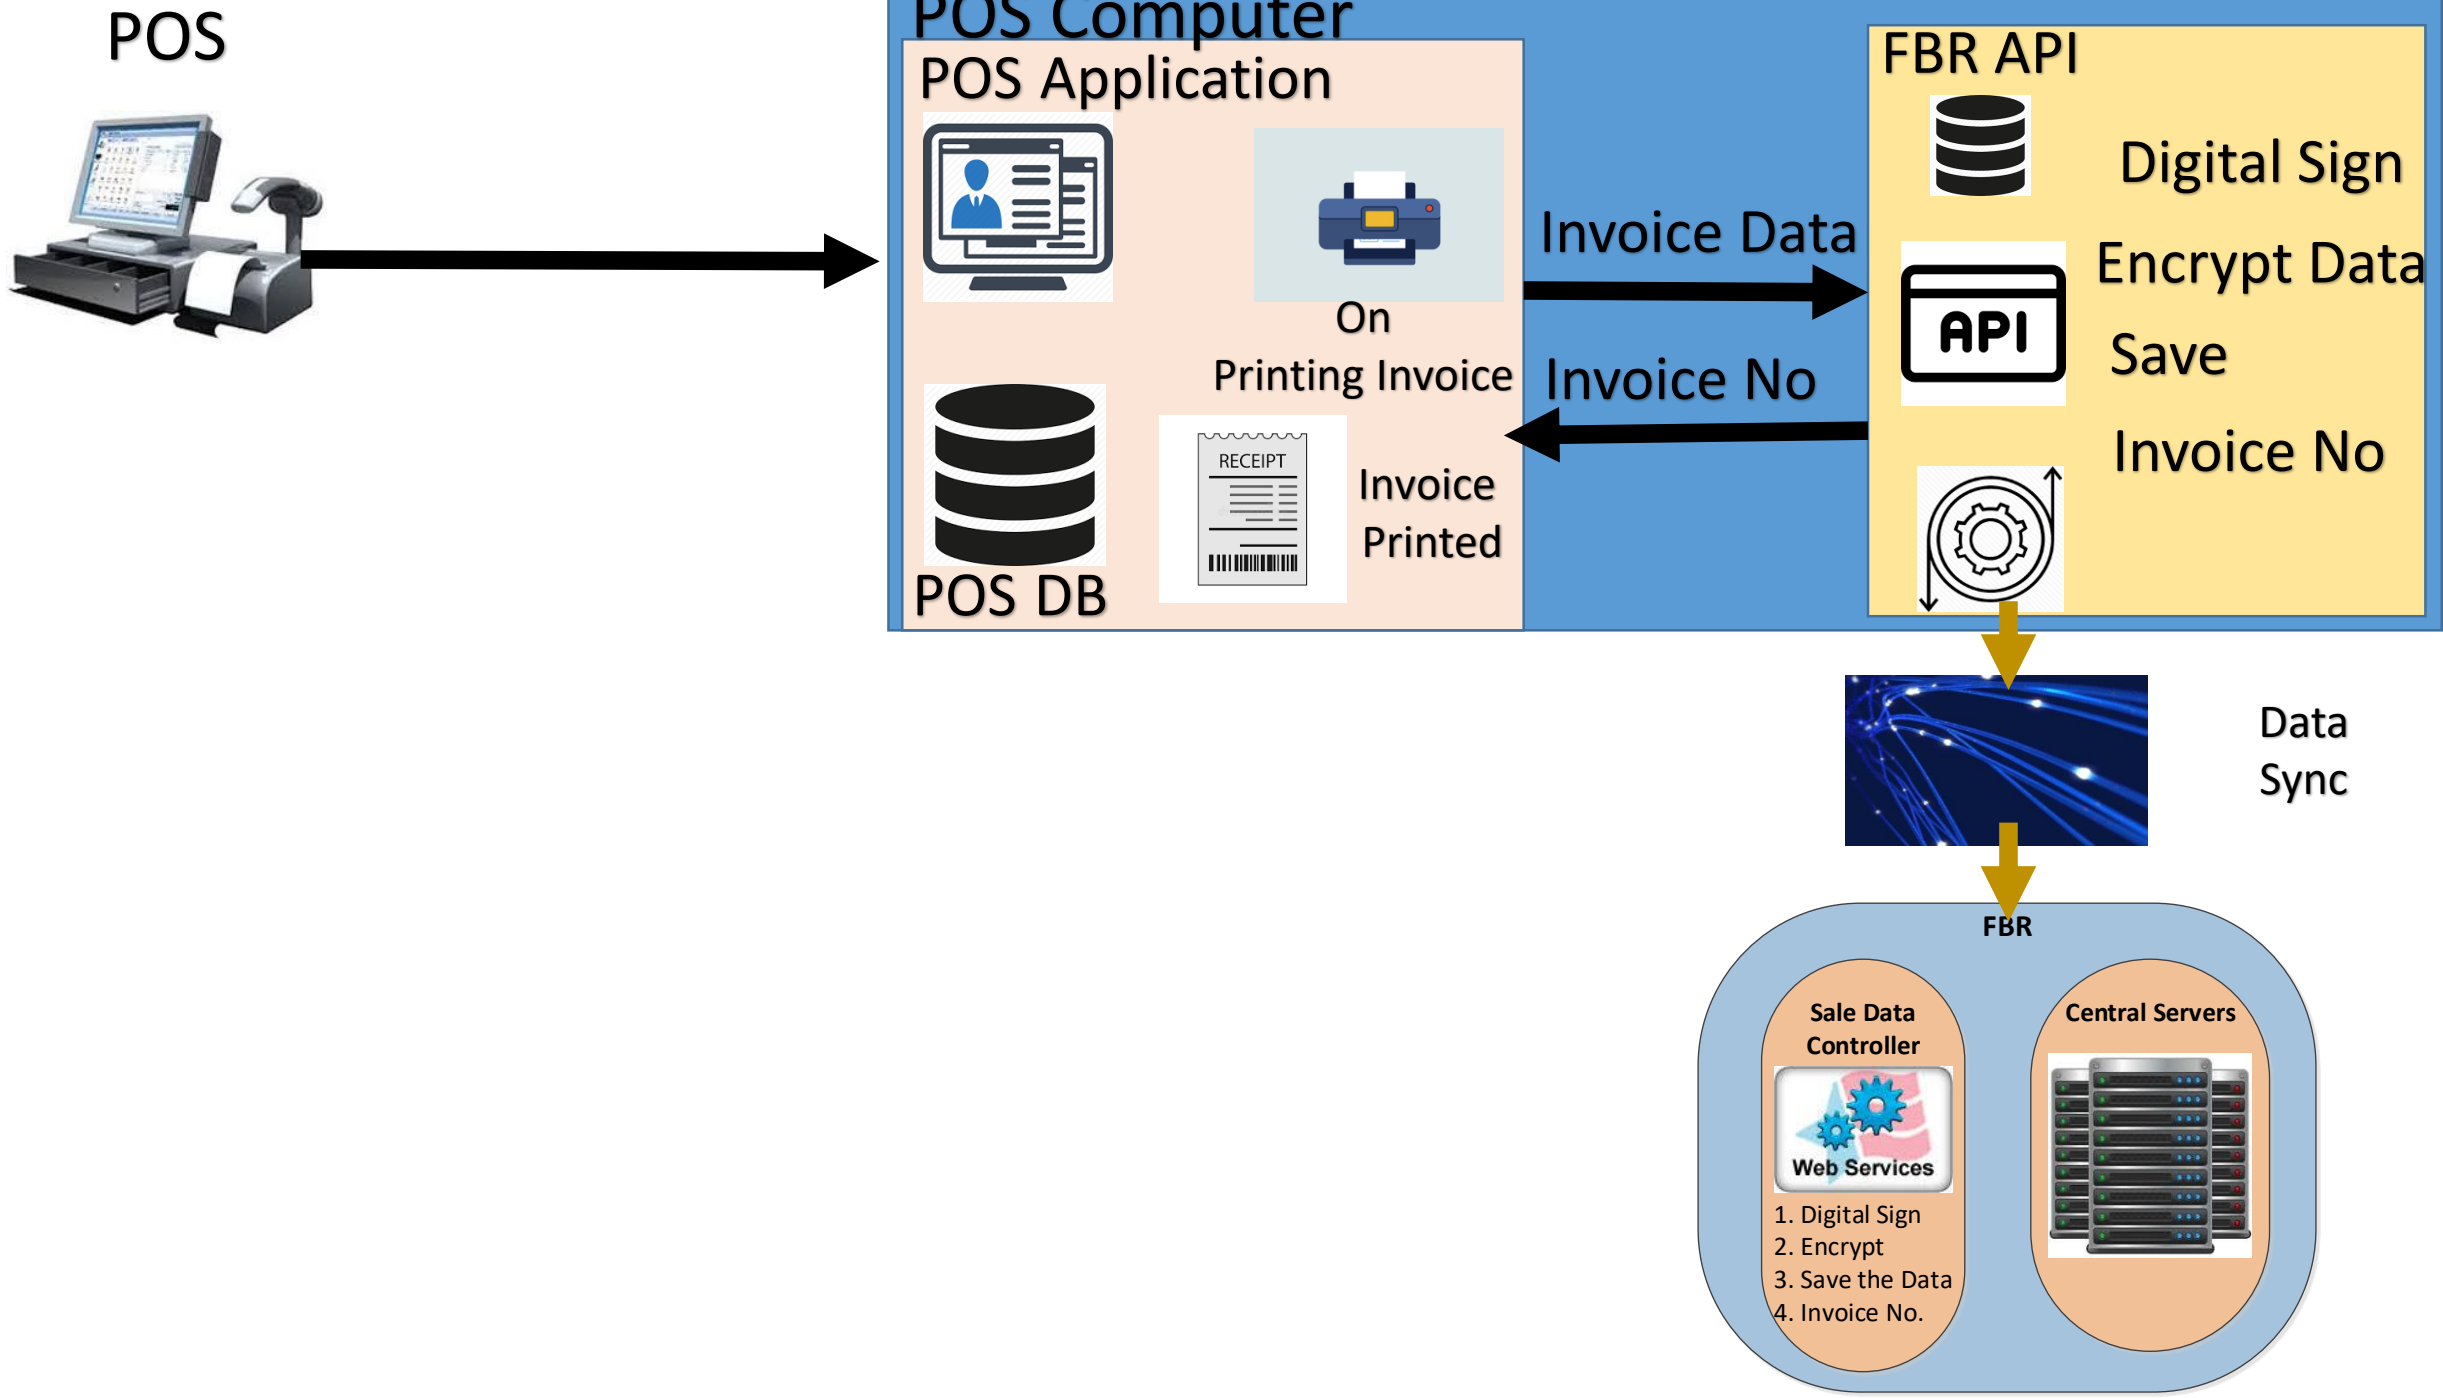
POS

POS Computer

POS Application

On
Printing Invoice

RECEIPT

Invoice
Printed

POS DB

Invoice Data

Invoice No

FBR API

Digital Sign

API

Encrypt Data

Save

Invoice No

Data
Sync

FBR

Sale Data
Controller

Web Services

1. Digital Sign
2. Encrypt
3. Save the Data
4. Invoice No.

Central Servers